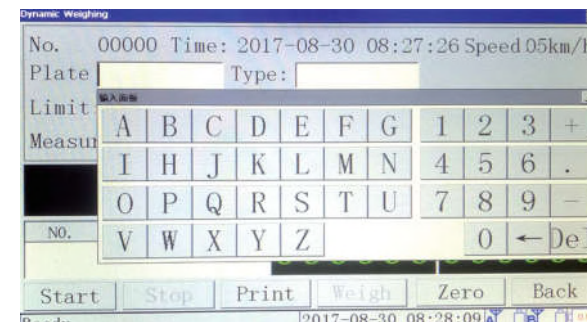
Dynamic Weighing

No. 00000 Time: 2017-08-30 08:27:26 Speed 05km/h

Plate

Type:

Limit

Measu

NO.

输入面板

A B C D E F G 1 2 3 +

I H J K L M N 4 5 6 .

O P Q R S T U 7 8 9 -

V W X Y Z 0 ← Del

Start Stop Print Weigh Zero Back

Ready 2017-08-30 08:28:09